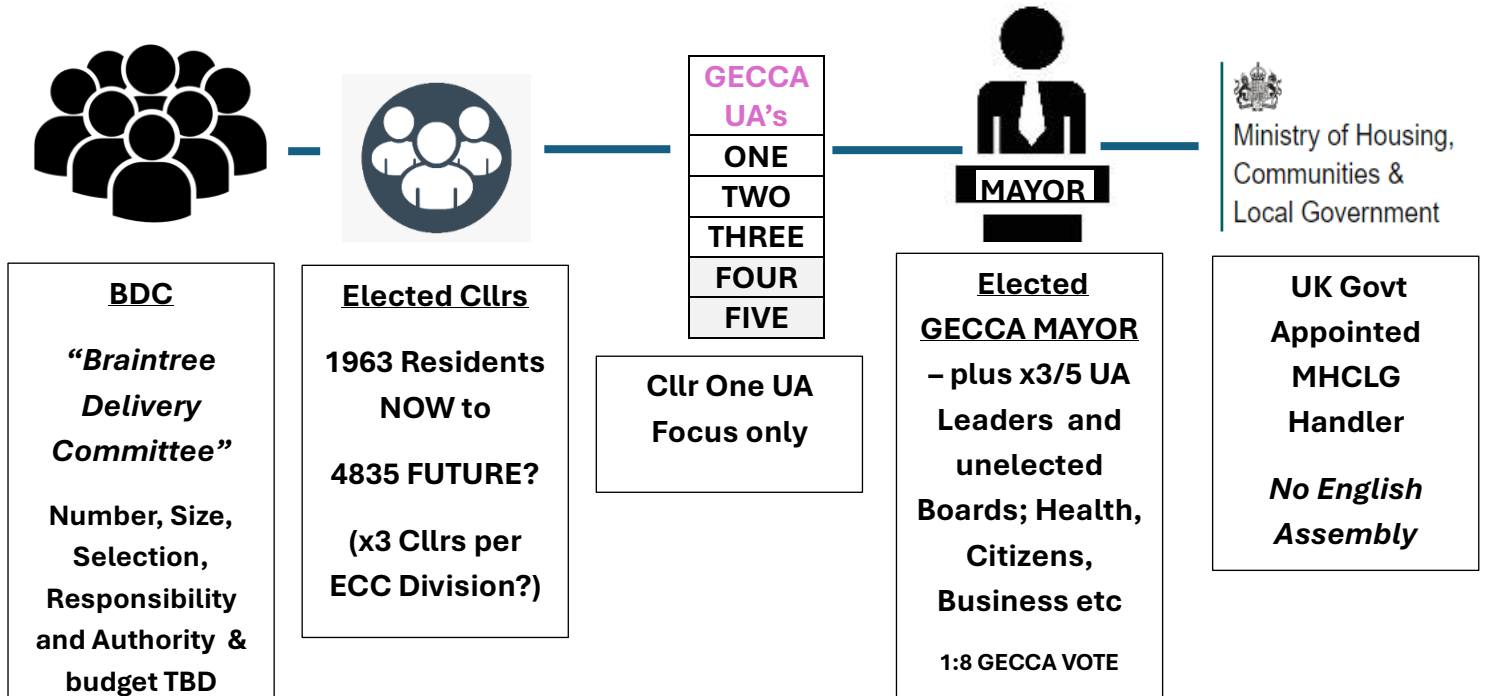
| GECCA UA's |
|---|
| ONE |
| TWO |
| THREE |
| FOUR |
| FIVE |

MAYOR

Ministry of Housing, Communities & Local Government

BDC

*"Braintree Delivery Committee"*

Number, Size, Selection, Responsibility and Authority & budget TBD

Elected Cllrs

1963 Residents NOW to

4835 FUTURE?

(x3 Cllrs per ECC Division?)

Cllr One UA Focus only

Elected GECCA MAYOR – plus x3/5 UA Leaders and unelected Boards; Health, Citizens, Business etc

1:8 GECCA VOTE

UK Govt Appointed MHCLG Handler

*No English Assembly*